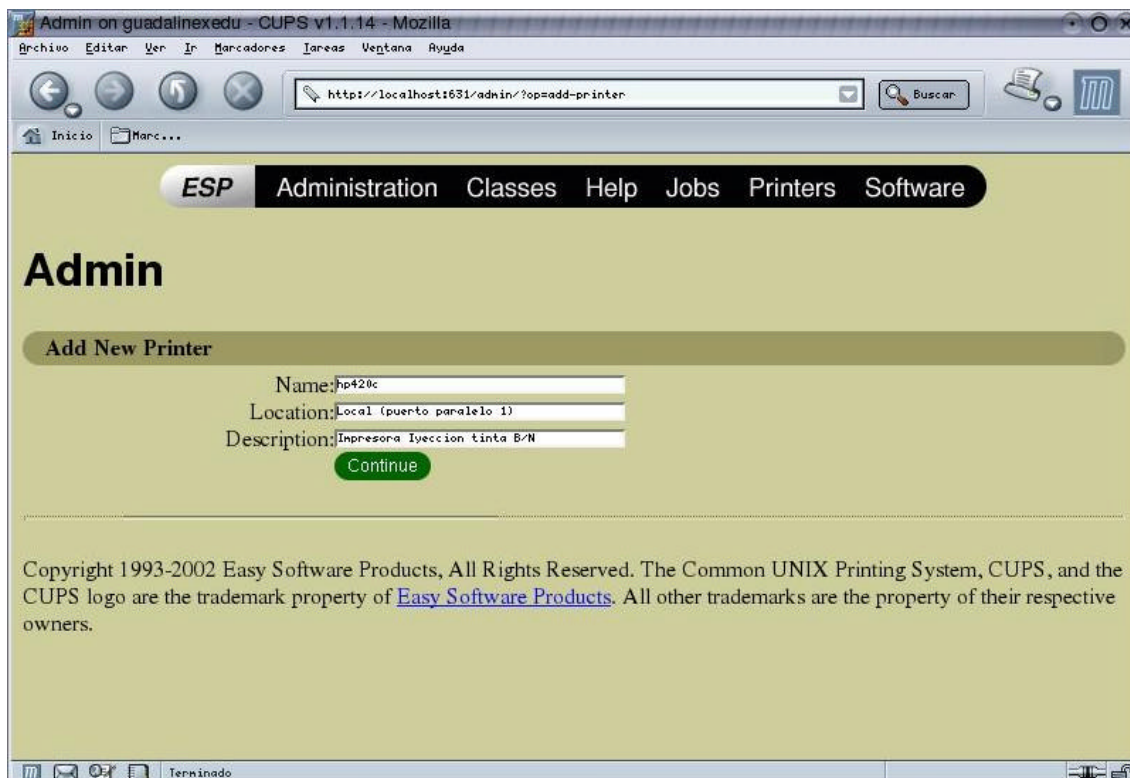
Admin on guadalinexedu - CUPS v1.1.14 - Mozilla

Archivo Editar Ver Ir Marcadores Tareas Ventana Ayuda

http://localhost:631/admin/?op=add-printer

Buscar

Inicio Marc...

ESP Administration Classes Help Jobs Printers Software

Admin

Add New Printer

Name: hp420c

Location: Local (puerto paralelo 1)

Description: Impresora Iyeccion tinta B/N

Continue

Copyright 1993-2002 Easy Software Products, All Rights Reserved. The Common UNIX Printing System, CUPS, and the CUPS logo are the trademark property of Easy Software Products. All other trademarks are the property of their respective owners.

Terminado